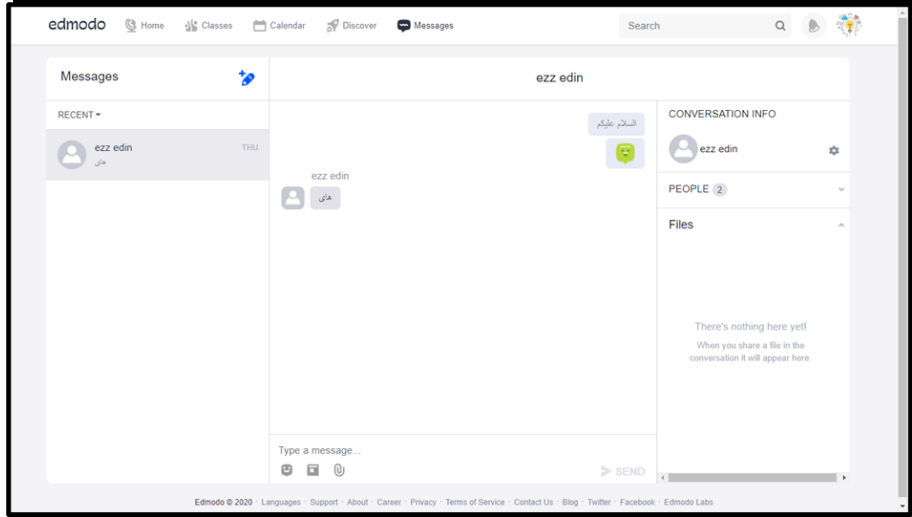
edmodo Home Classes Calendar Discover Messages Search

Messages

ezz edin

RECENT

ezz edin THU
هاى

السلام عليكم

ezz edin
هاى

CONVERSATION INFO

ezz edin

PEOPLE 2

Files

There's nothing here yet!
When you share a file in the conversation it will appear here.

Type a message...

SEND

Edmodo © 2020 · Languages · Support · About · Career · Privacy · Terms of Service · Contact Us · Blog · Twitter · Facebook · Edmodo Labs